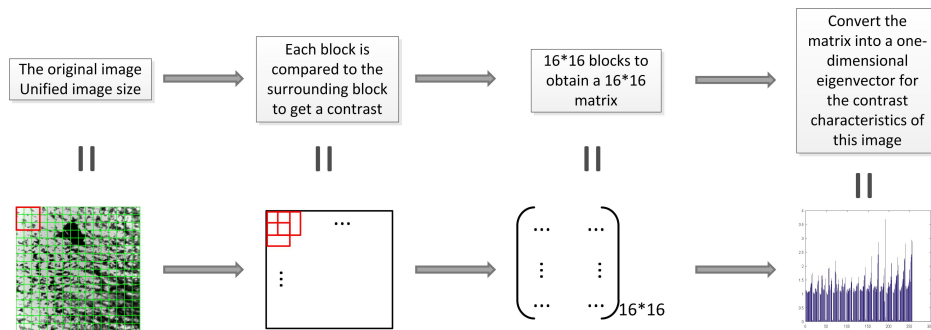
The original image Unified image size

Each block is compared to the surrounding block to get a contrast

16*16 blocks to obtain a 16*16 matrix

Convert the matrix into a one-dimensional eigenvector for the contrast characteristics of this image

$\begin{pmatrix} \cdots & \cdots \\ \vdots & \vdots \\ \cdots & \cdots \end{pmatrix}_{16*16}$

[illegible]